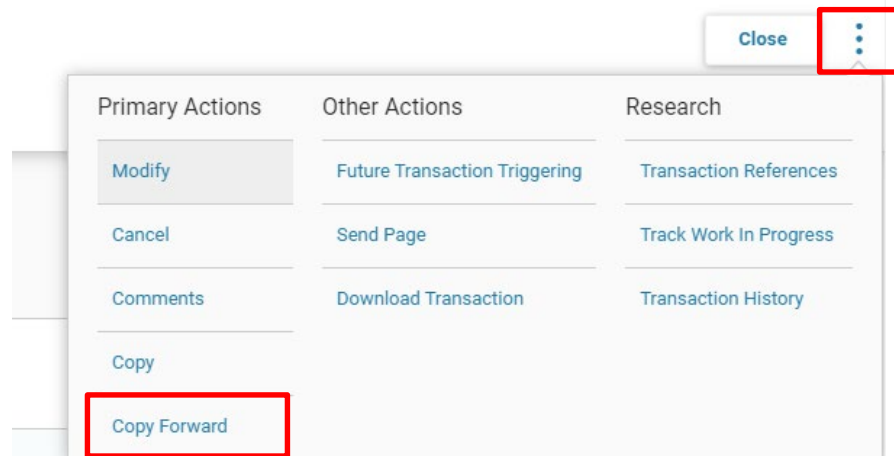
Close

Primary Actions

Modify

Cancel

Comments

Copy

Copy Forward

Other Actions

Future Transaction Triggering

Send Page

Download Transaction

Research

Transaction References

Track Work In Progress

Transaction History